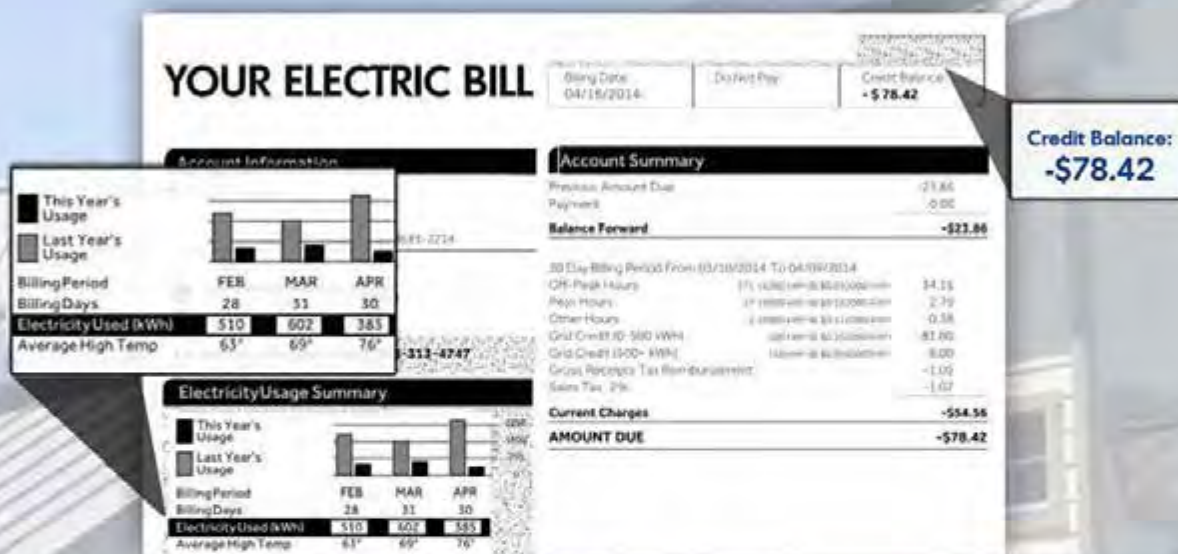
YOUR ELECTRIC BILL

Billing Date 04/16/2014

Do Not Pay

Credit Balance - $78.42

Credit Balance: -$78.42

Account Information

This Year's Usage

Last Year's Usage

| Billing Period | FEB | MAR | APR |
|---|---|---|---|
| Billing Days | 28 | 31 | 30 |
| Electricity Used (kWh) | 510 | 602 | 385 |
| Average High Temp | 63° | 69° | 76° |

Account Summary

| | |
|---|---|
| Previous Amount Due | -23.86 |
| Payment | 0.00 |
| Balance Forward | -$23.86 |

30 Day Billing Period From 03/10/2014 To 04/09/2014

| | | |
|---|---|---|
| Off-Peak Hours | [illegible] | 34.16 |
| Peak Hours | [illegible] | 2.79 |
| Other Hours | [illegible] | -0.38 |
| Grid Credit (0-500 kWh) | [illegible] | -81.00 |
| Grid Credit (500+ kWh) | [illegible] | 0.00 |
| Gross Receipts Tax Reimbursement | | -1.00 |
| Sales Tax 2% | | -1.07 |
| Current Charges | | -$54.56 |
| AMOUNT DUE | | -$78.42 |

Electricity Usage Summary

This Year's Usage

Last Year's Usage

| Billing Period | FEB | MAR | APR |
|---|---|---|---|
| Billing Days | 28 | 31 | 30 |
| Electricity Used (kWh) | 510 | 602 | 385 |
| Average High Temp | 63° | 69° | 76° |